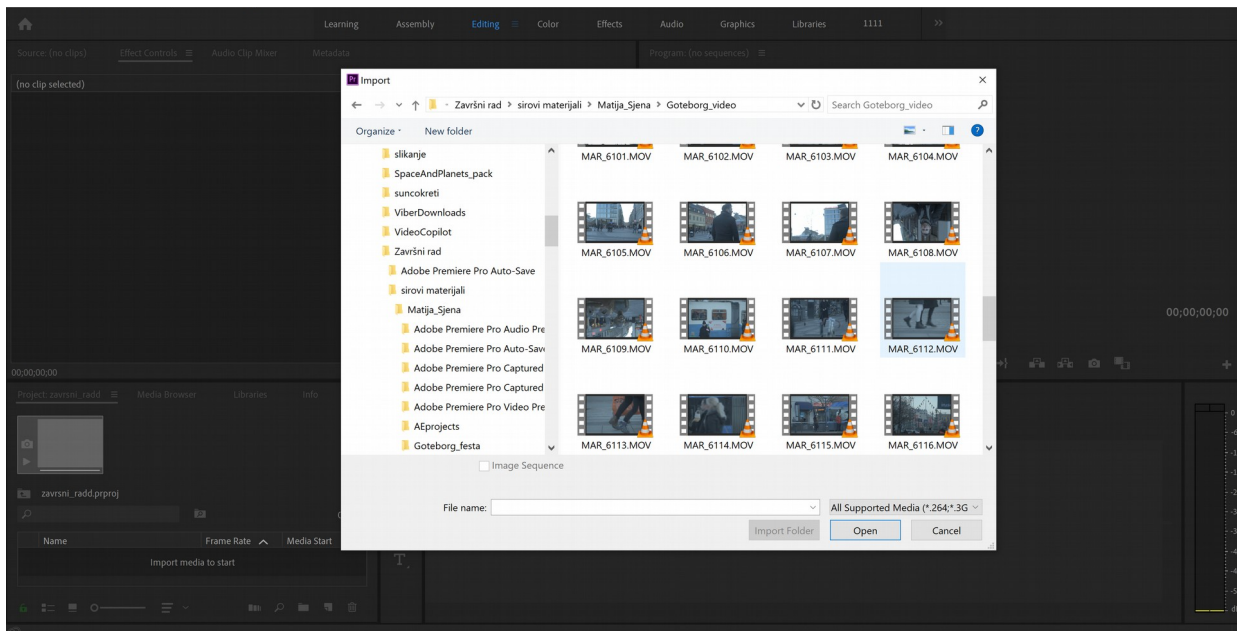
Learning Assembly Editing Color Effects Audio Graphics Libraries 1111 »

Source: (no clips) Effect Controls ≡ Audio Clip Mixer Metadata

Program: (no sequences) ≡

(no clip selected)

Import

« Završni rad › sirovi materijali › Matija_Sjena › Goteborg_video

Search Goteborg_video

Organize New folder

slikanje
SpaceAndPlanets_pack
suncokreti
ViberDownloads
VideoCopilot
Završni rad
Adobe Premiere Pro Auto-Save
sirovi materijali
Matija_Sjena
Adobe Premiere Pro Audio Pre
Adobe Premiere Pro Auto-Save
Adobe Premiere Pro Captured
Adobe Premiere Pro Captured
Adobe Premiere Pro Video Pre
AEprojects
Goteborg_festa

MAR_6101.MOV MAR_6102.MOV MAR_6103.MOV MAR_6104.MOV
MAR_6105.MOV MAR_6106.MOV MAR_6107.MOV MAR_6108.MOV
MAR_6109.MOV MAR_6110.MOV MAR_6111.MOV MAR_6112.MOV
MAR_6113.MOV MAR_6114.MOV MAR_6115.MOV MAR_6116.MOV

Image Sequence

File name:

All Supported Media (*.264;*.3G

Import Folder Open Cancel

00;00;00;00

00;00;00;00

Project: zavrsni_radd ≡ Media Browser Libraries Info

zavrsni_radd.prproj

Name Frame Rate Media Start

Import media to start